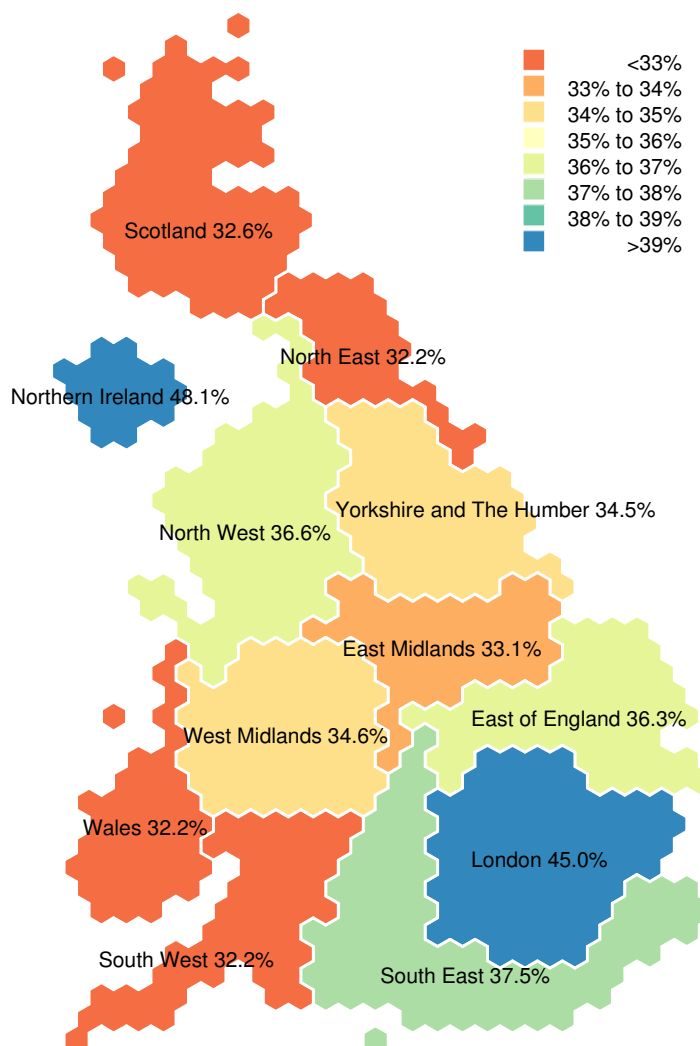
<33%
33% to 34%
34% to 35%
35% to 36%
36% to 37%
37% to 38%
38% to 39%
>39%

Scotland 32.6%

North East 32.2%

Northern Ireland 48.1%

Yorkshire and The Humber 34.5%

North West 36.6%

East Midlands 33.1%

East of England 36.3%

West Midlands 34.6%

Wales 32.2%

London 45.0%

South West 32.2%

South East 37.5%